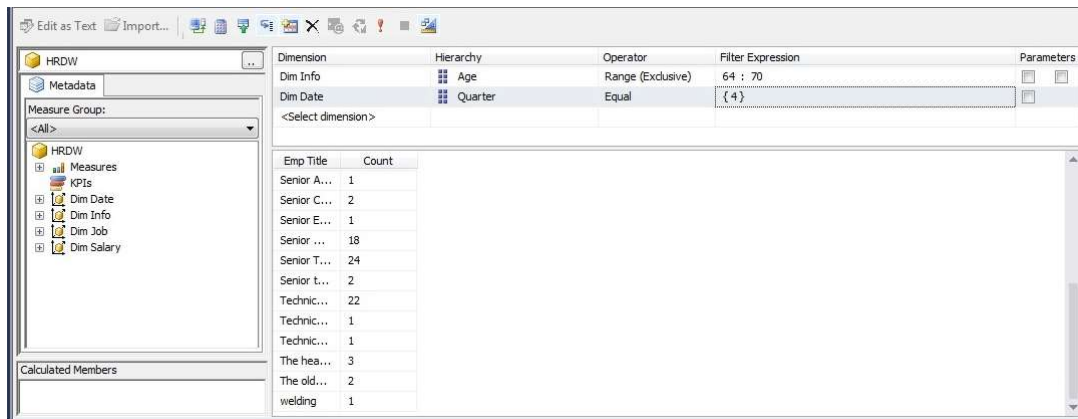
Edit as Text Import...

HRDW ...

Metadata

Measure Group:

<All>

HRDW
Measures
KPIs
Dim Date
Dim Info
Dim Job
Dim Salary

Calculated Members

| Dimension | Hierarchy | Operator | Filter Expression | Parameters |
|---|---|---|---|---|
| Dim Info | Age | Range (Exclusive) | 64 : 70 | |
| Dim Date | Quarter | Equal | {4} | |
| <Select dimension> | | | | |

| Emp Title | Count |
|---|---|
| Senior A... | 1 |
| Senior C... | 2 |
| Senior E... | 1 |
| Senior ... | 18 |
| Senior T... | 24 |
| Senior t... | 2 |
| Technic... | 22 |
| Technic... | 1 |
| Technic... | 1 |
| The hea... | 3 |
| The old... | 2 |
| welding | 1 |